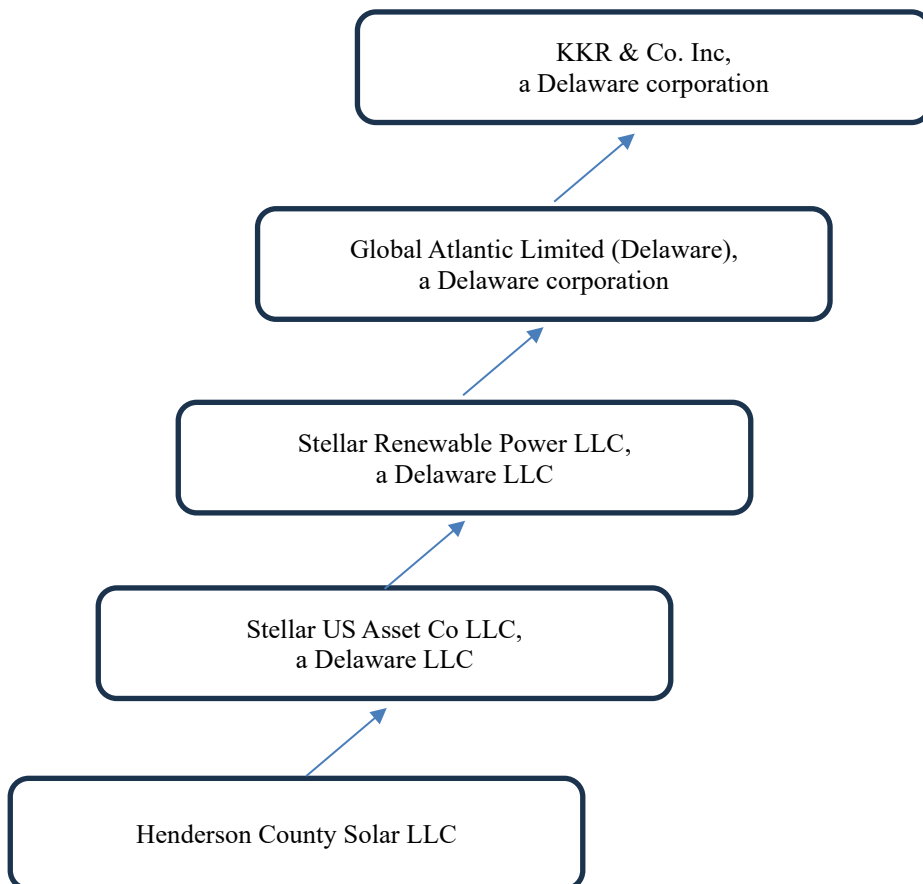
KKR & Co. Inc,
a Delaware corporation

Global Atlantic Limited (Delaware),
a Delaware corporation

Stellar Renewable Power LLC,
a Delaware LLC

Stellar US Asset Co LLC,
a Delaware LLC

Henderson County Solar LLC